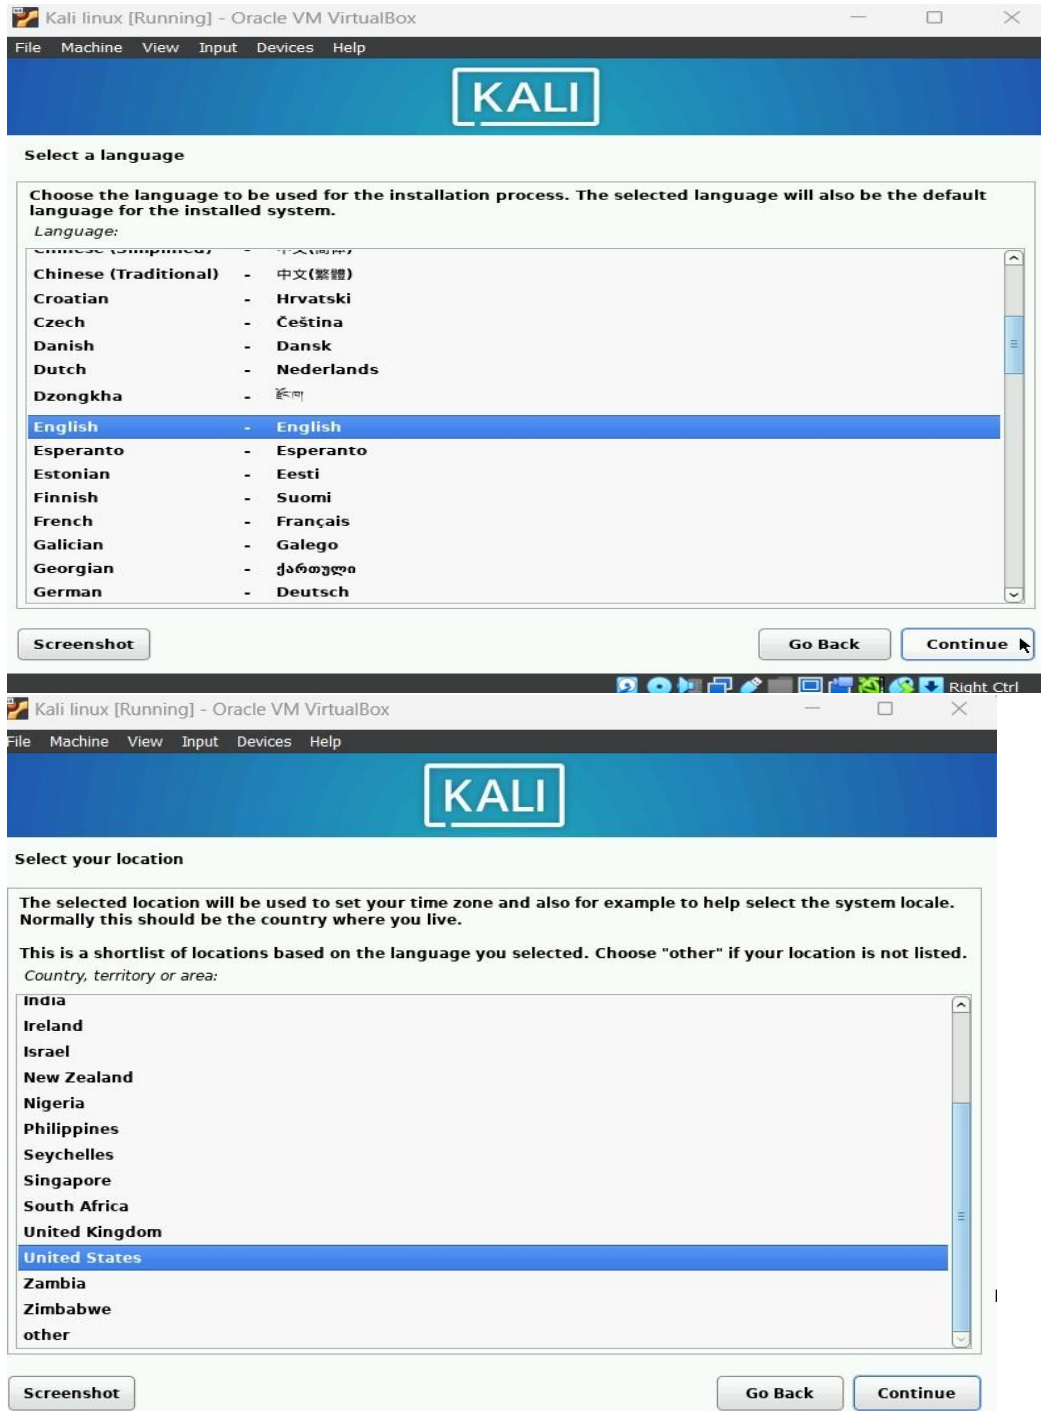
Kali linux [Running] - Oracle VM VirtualBox

File Machine View Input Devices Help

KALI

Select a language

Choose the language to be used for the installation process. The selected language will also be the default language for the installed system.

Language:

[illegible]

| | | |
|---|---|---|
| Chinese (Traditional) | - | 中文(繁體) |
| Croatian | - | Hrvatski |
| Czech | - | Čeština |
| Danish | - | Dansk |
| Dutch | - | Nederlands |
| Dzongkha | - | རྫོང་ཁ |
| English | - | English |
| Esperanto | - | Esperanto |
| Estonian | - | Eesti |
| Finnish | - | Suomi |
| French | - | Français |
| Galician | - | Galego |
| Georgian | - | ქართული |
| German | - | Deutsch |

Screenshot

Go Back

Continue

Right Ctrl

Kali linux [Running] - Oracle VM VirtualBox

File Machine View Input Devices Help

KALI

Select your location

The selected location will be used to set your time zone and also for example to help select the system locale. Normally this should be the country where you live.

This is a shortlist of locations based on the language you selected. Choose "other" if your location is not listed.

Country, territory or area:

India
Ireland
Israel
New Zealand
Nigeria
Philippines
Seychelles
Singapore
South Africa
United Kingdom
United States
Zambia
Zimbabwe
other

Screenshot

Go Back

Continue